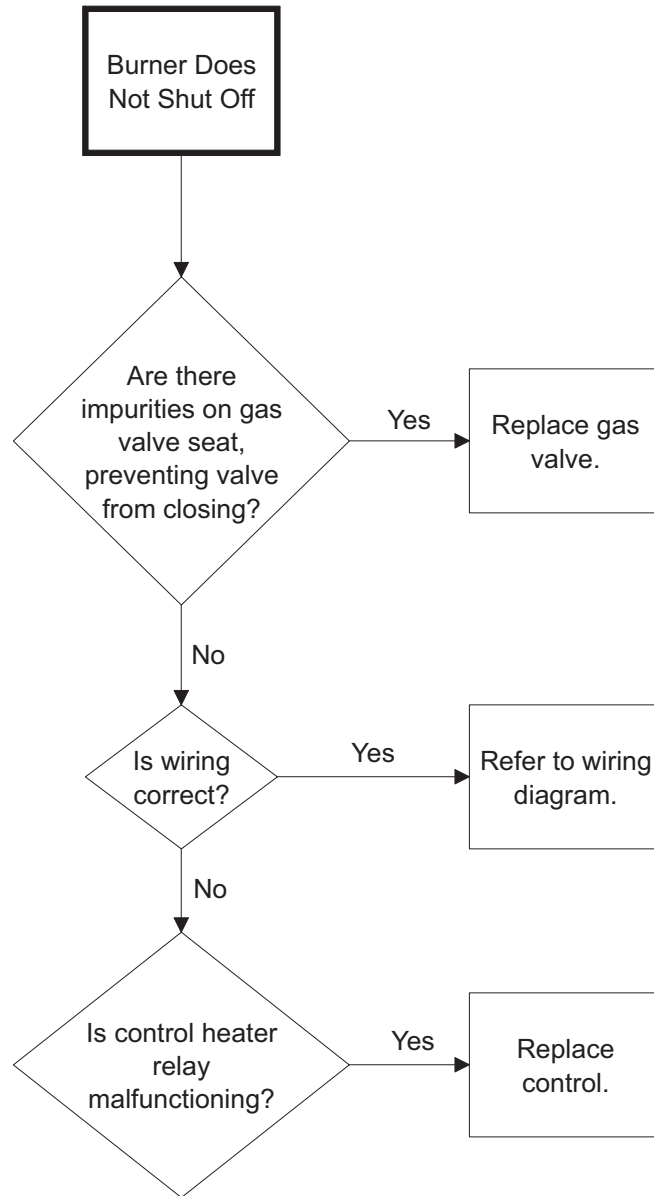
Burner Does Not Shut Off

Are there impurities on gas valve seat, preventing valve from closing?

Yes

Replace gas valve.

No

Is wiring correct?

Yes

Refer to wiring diagram.

No

Is control heater relay malfunctioning?

Yes

Replace control.